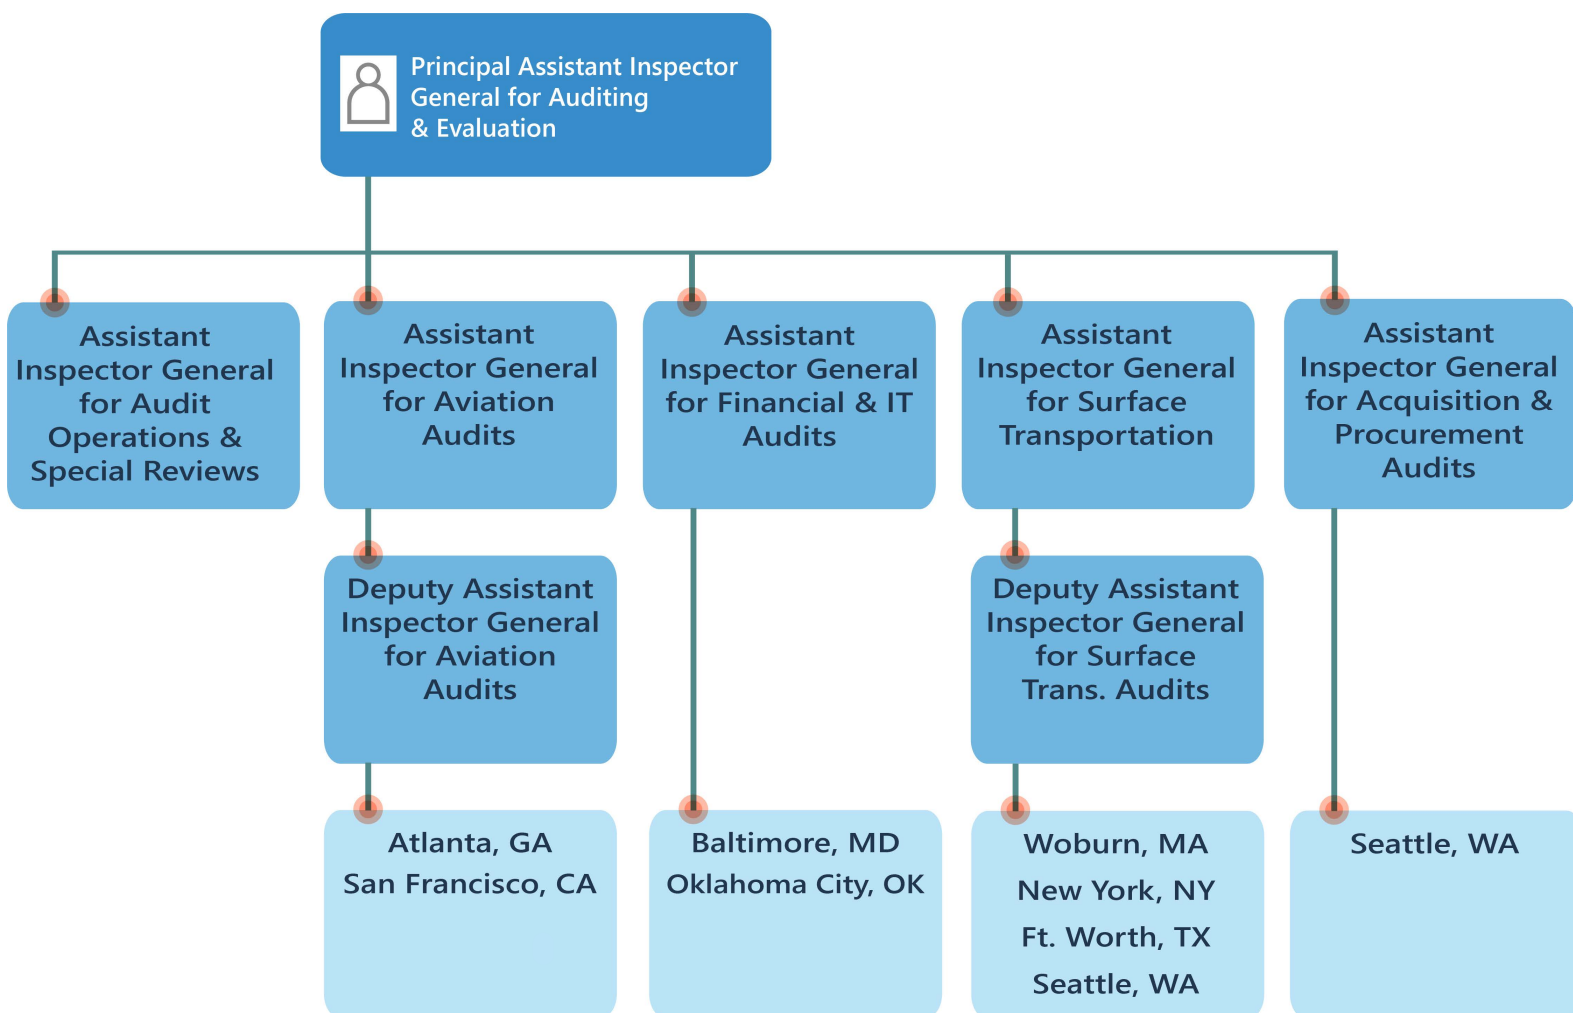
Principal Assistant Inspector General for Auditing & Evaluation

Assistant Inspector General for Audit Operations & Special Reviews

Assistant Inspector General for Aviation Audits

Deputy Assistant Inspector General for Aviation Audits

Atlanta, GA
San Francisco, CA

Assistant Inspector General for Financial & IT Audits

Baltimore, MD
Oklahoma City, OK

Assistant Inspector General for Surface Transportation

Deputy Assistant Inspector General for Surface Trans. Audits

Woburn, MA
New York, NY
Ft. Worth, TX
Seattle, WA

Assistant Inspector General for Acquisition & Procurement Audits

Seattle, WA